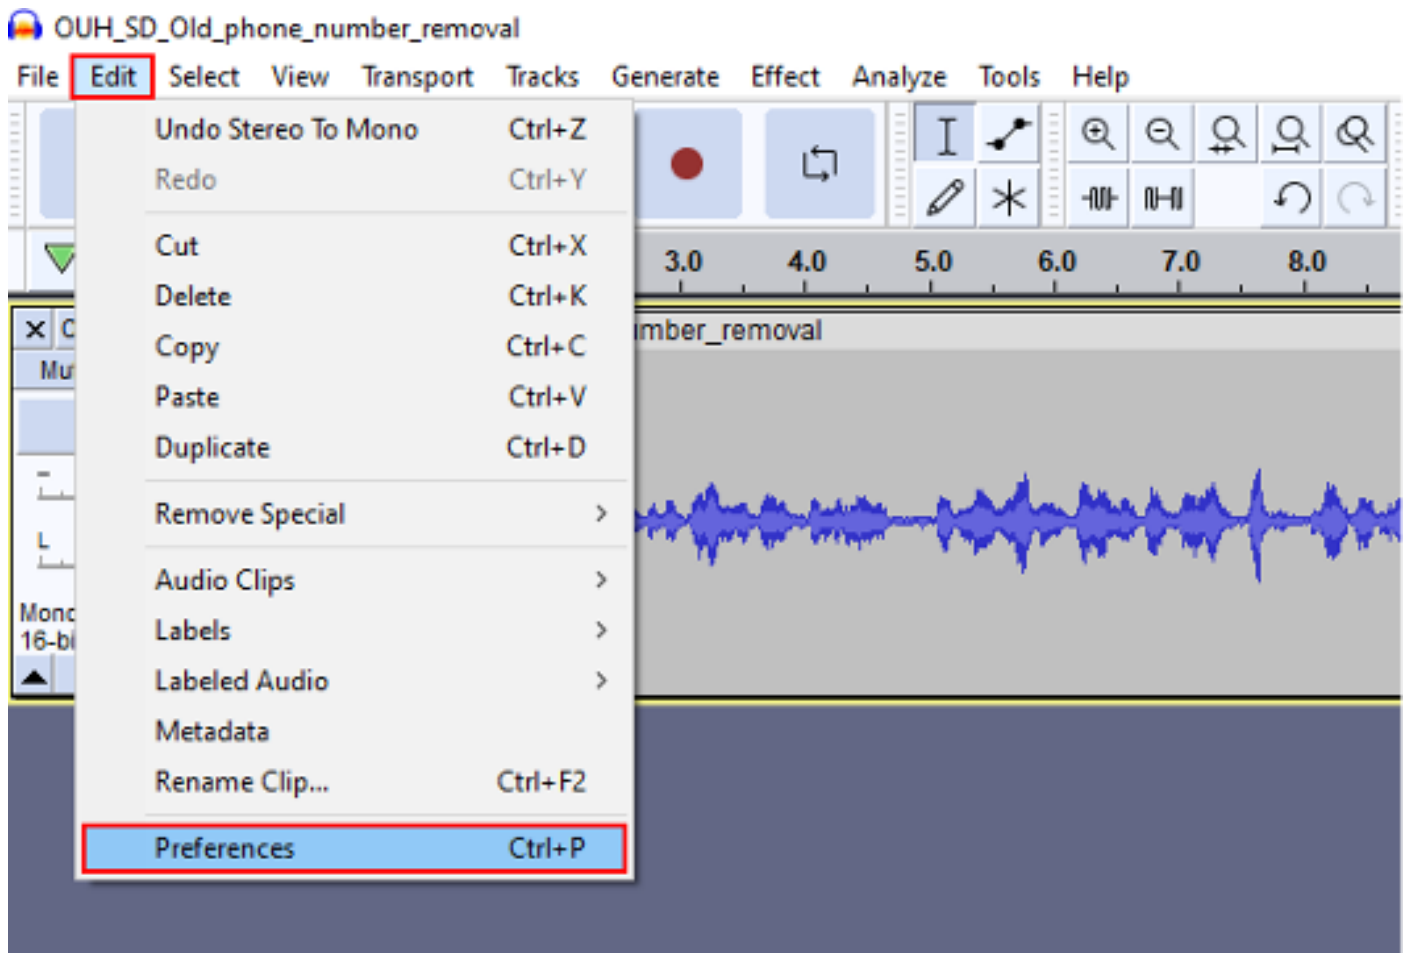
OUH_SD_Old_phone_number_removal

File Edit Select View Transport Tracks Generate Effect Analyze Tools Help

Undo Stereo To Mono Ctrl+Z
Redo Ctrl+Y

Cut Ctrl+X
Delete Ctrl+K
Copy Ctrl+C
Paste Ctrl+V
Duplicate Ctrl+D

Remove Special >

Audio Clips >
Labels >
Labeled Audio >
Metadata
Rename Clip... Ctrl+F2

Preferences Ctrl+P

3.0 4.0 5.0 6.0 7.0 8.0

mber_removal

Mu
L
Mon
16-bi